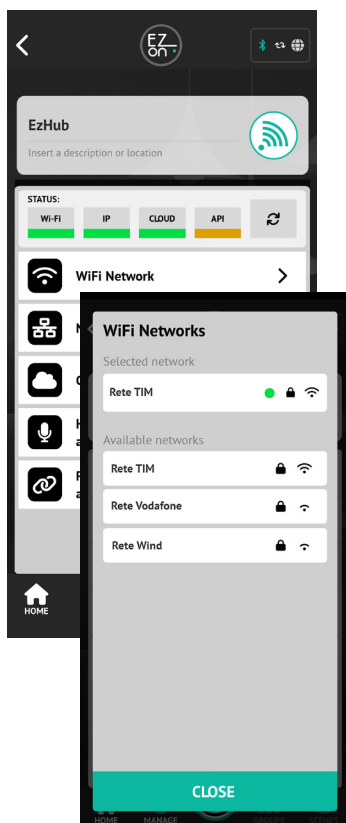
EZ
on

EzHub
Insert a description or location

STATUS:
Wi-Fi
IP
CLOUD
API

WiFi Network

N

C

H
a

R
a

HOME

WiFi Networks
Selected network
Rete TIM

Available networks
Rete TIM
Rete Vodafone
Rete Wind

CLOSE
HOME
MANAGE
GROUPS
SCENES